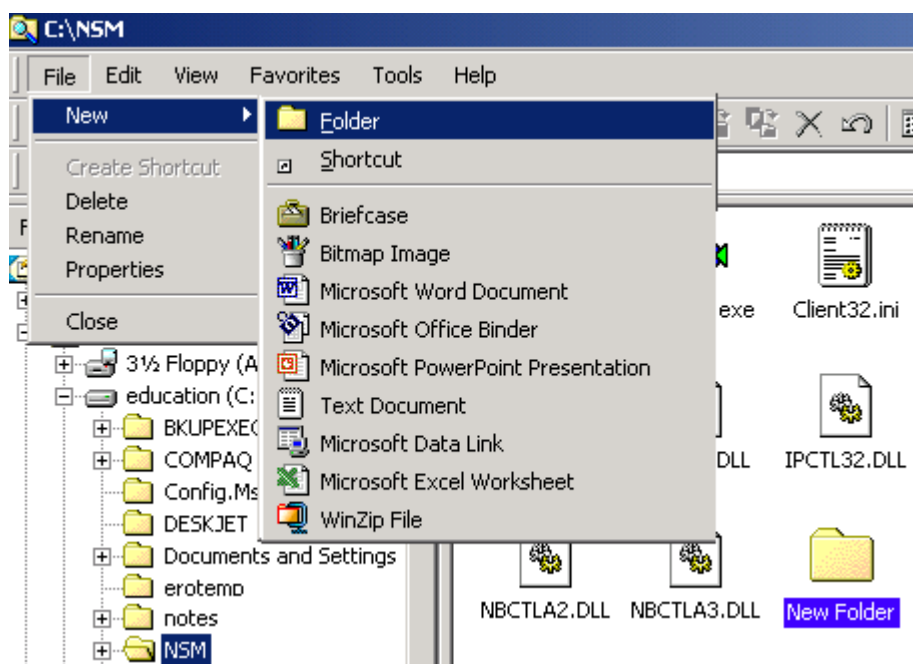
C:\NSM

File Edit View Favorites Tools Help

New
Create Shortcut
Delete
Rename
Properties
Close

Folder
Shortcut
Briefcase
Bitmap Image
Microsoft Word Document
Microsoft Office Binder
Microsoft PowerPoint Presentation
Text Document
Microsoft Data Link
Microsoft Excel Worksheet
WinZip File

F

3½ Floppy (A
education (C:
BKUPEXE
COMPAQ
Config.Ms
DESKJET
Documents and Settings
erotemp
notes
NSM

exe
Client32.ini
DLL
IPCTL32.DLL
NBCTLA2.DLL
NBCTLA3.DLL
New Folder